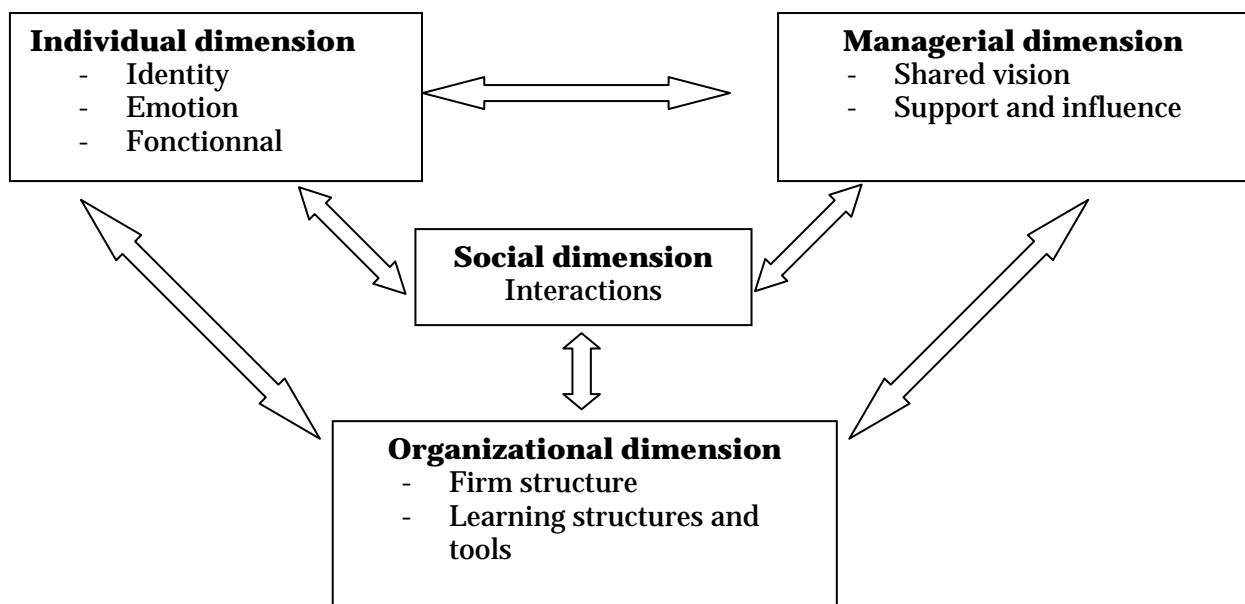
**Individual dimension**
- Identity
- Emotion
- Fonctionnal

**Managerial dimension**
- Shared vision
- Support and influence

**Social dimension**
Interactions

**Organizational dimension**
- Firm structure
- Learning structures and tools